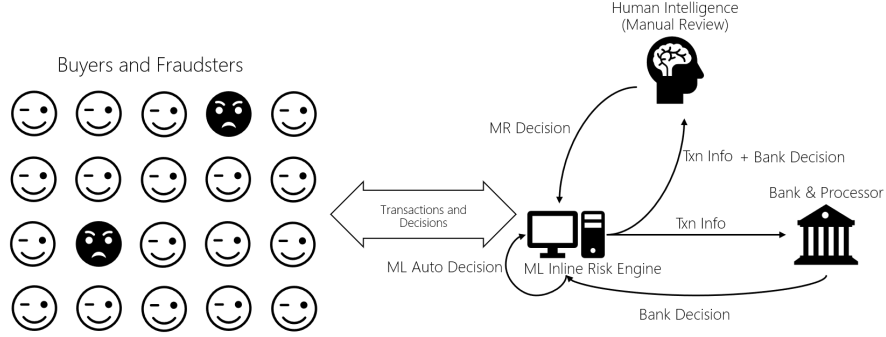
Buyers and Fraudsters

Human Intelligence
(Manual Review)

MR Decision

Txn Info + Bank Decision

Bank & Processor

Transactions and Decisions

Txn Info

ML Auto Decision

ML Inline Risk Engine

Bank Decision